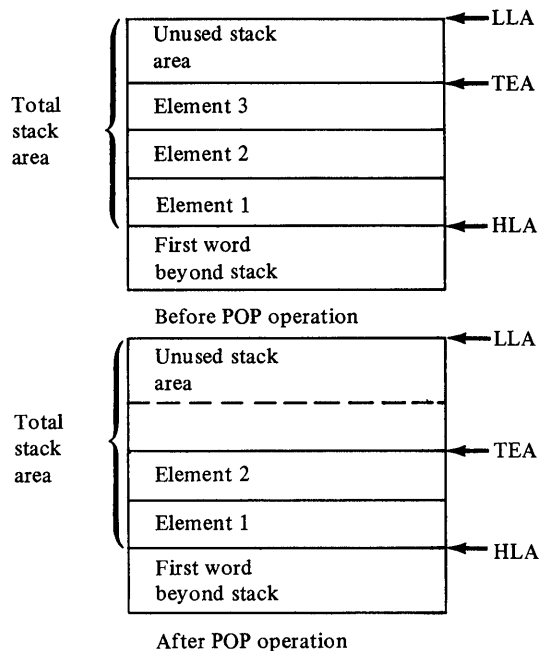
Total stack area

Unused stack area

Element 3

Element 2

Element 1

First word beyond stack

LLA

TEA

HLA

Before POP operation

Total stack area

Unused stack area

Element 2

Element 1

First word beyond stack

LLA

TEA

HLA

After POP operation